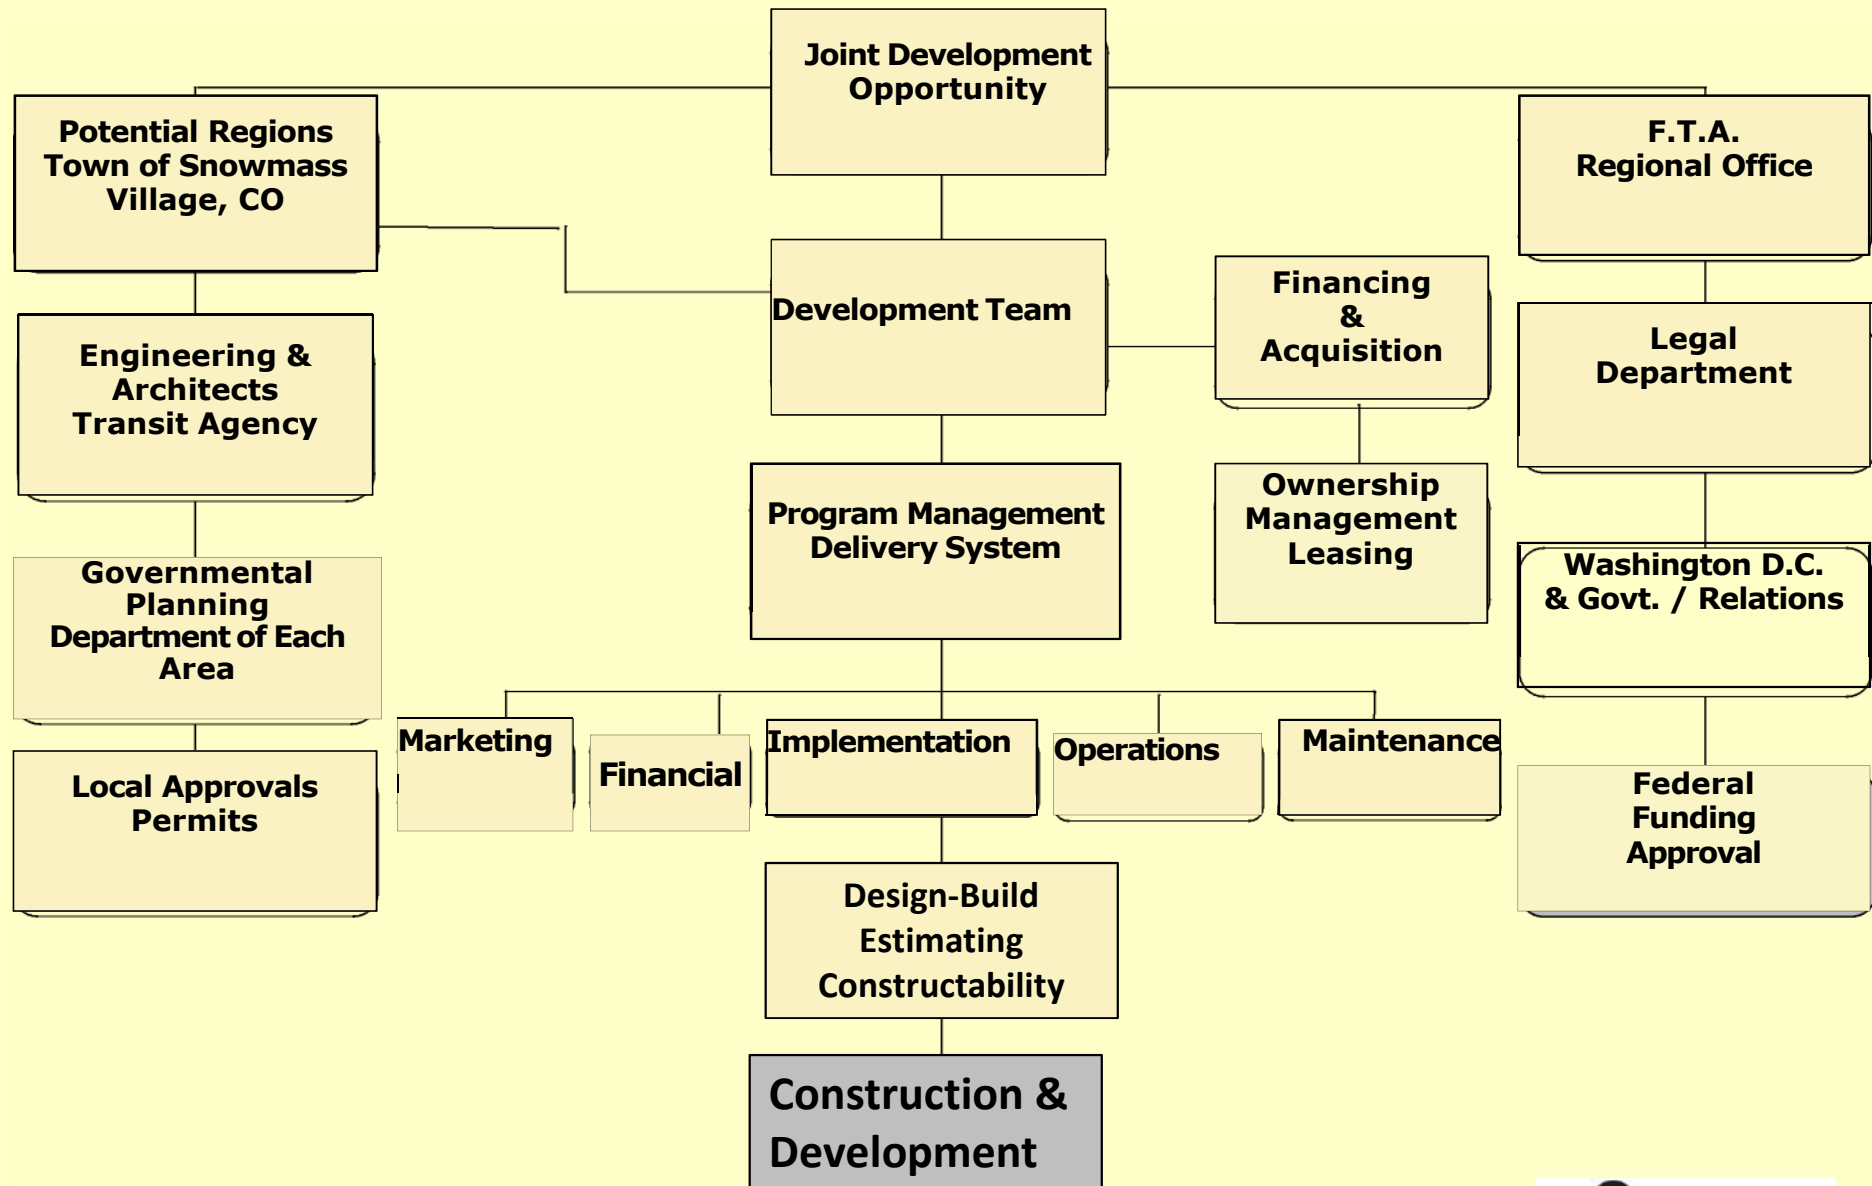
Joint Development Opportunity

Potential Regions Town of Snowmass Village, CO

F.T.A. Regional Office

Development Team

Financing & Acquisition

Engineering & Architects Transit Agency

Legal Department

Program Management Delivery System

Ownership Management Leasing

Governmental Planning Department of Each Area

Washington D.C. & Govt. / Relations

Marketing

Financial

Implementation

Operations

Maintenance

Local Approvals Permits

Federal Funding Approval

Design-Build Estimating Constructability

Construction & Development